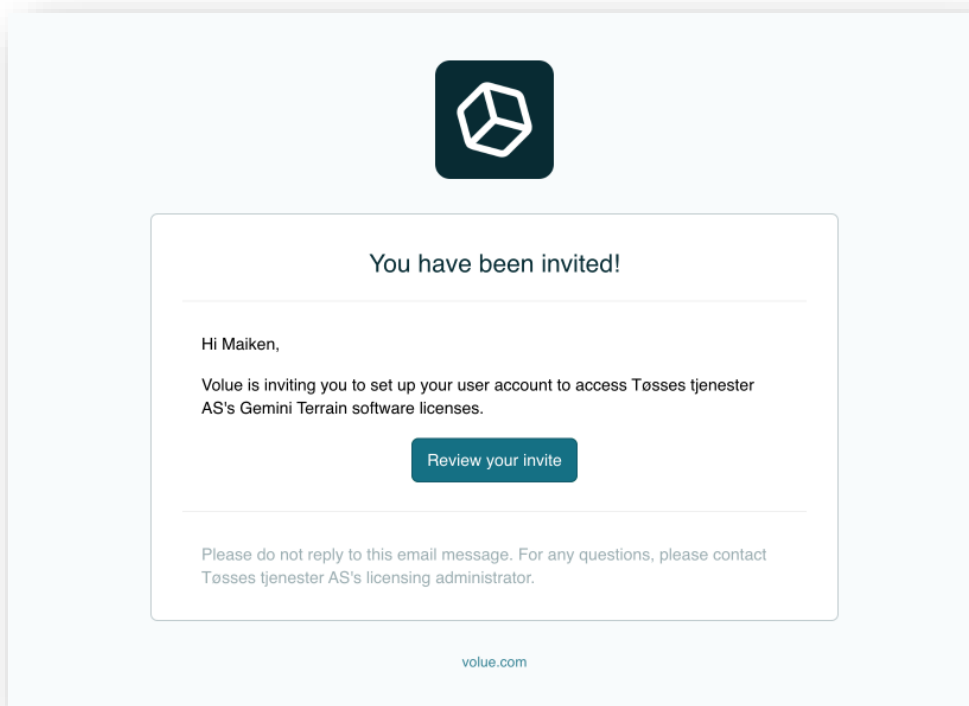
You have been invited!

Hi Maiken,

Volue is inviting you to set up your user account to access Tøsses tjenester AS's Gemini Terrain software licenses.

Review your invite

Please do not reply to this email message. For any questions, please contact Tøsses tjenester AS's licensing administrator.

volue.com